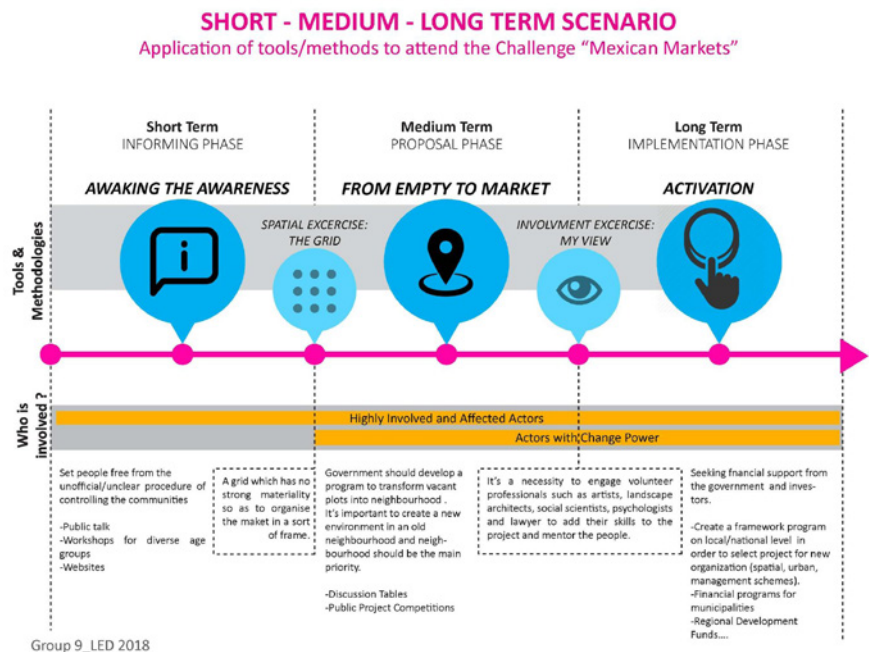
SHORT - MEDIUM - LONG TERM SCENARIO
Application of tools/methods to attend the Challenge "Mexican Markets"

Short Term
INFORMING PHASE

Medium Term
PROPOSAL PHASE

Long Term
IMPLEMENTATION PHASE

AWAKING THE AWARENESS

FROM EMPTY TO MARKET

ACTIVATION

Tools & Methodologies

SPATIAL EXCERCISE: THE GRID

INVOLVMENT EXCERCISE: MY VIEW

Who is involved ?

Highly Involved and Affected Actors

Actors with Change Power

Set people free from the unofficial/unclear procedure of controlling the communities

-Public talk
-Workshops for diverse age groups
-Websites

A grid which has no strong materiality so as to organise the maket in a sort of frame.

Government should develop a program to transform vacant plots into neighbourhood . It's important to create a new environment in an old neighbourhood and neighbourhood should be the main priority.

-Discussion Tables
-Public Project Competitions

It's a necessity to engage volunteer professionals such as artists, landscape architects, social scientists, psychologists and lawyer to add their skills to the project and mentor the people.

Seeking fnancial support from the government and investors.

-Create a framework program on local/national level in order to select project for new organization (spatial, urban, management schemes).
-Financial programs for municipalities
-Regional Development Funds....

Group 9_LED 2018